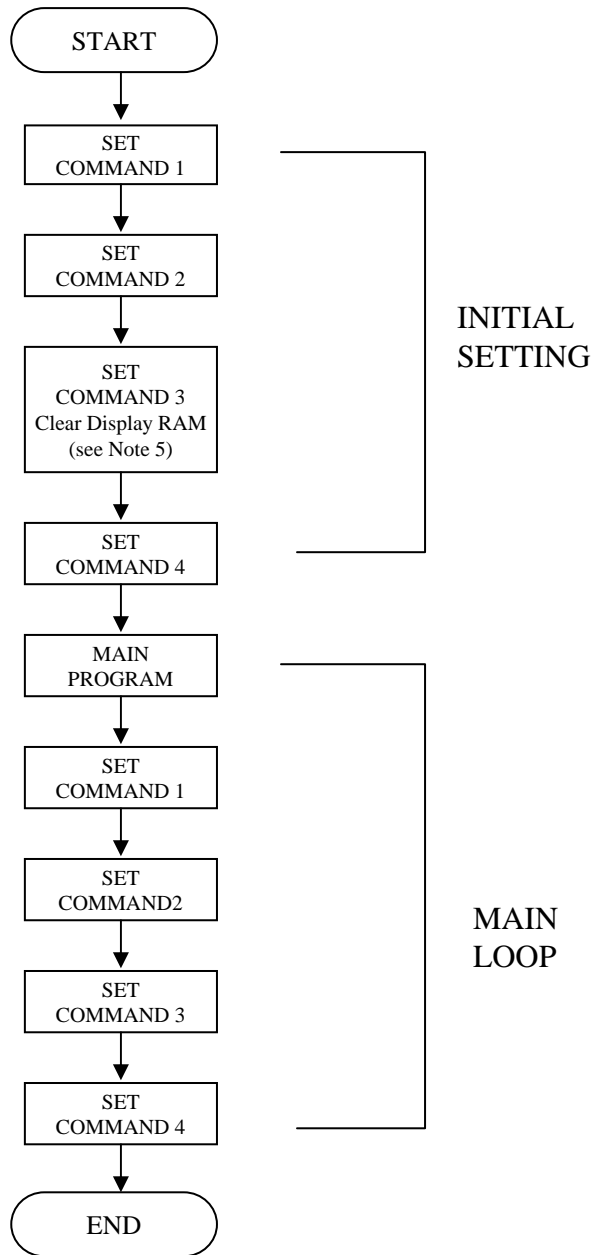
START

SET
COMMAND 1

SET
COMMAND 2

SET
COMMAND 3
Clear Display RAM
(see Note 5)

SET
COMMAND 4

INITIAL
SETTING

MAIN
PROGRAM

SET
COMMAND 1

SET
COMMAND2

SET
COMMAND 3

SET
COMMAND 4

MAIN
LOOP

END